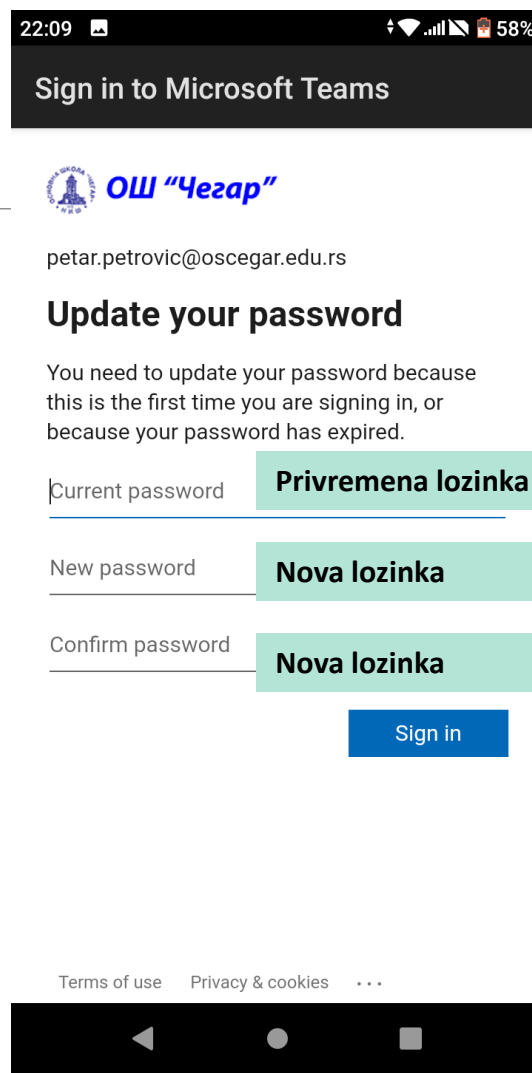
22:09 58%

Sign in to Microsoft Teams

ОШ "Чегар"

petar.petrovic@oscegar.edu.rs

Update your password

You need to update your password because this is the first time you are signing in, or because your password has expired.

Current password Privremena lozinka

New password Nova lozinka

Confirm password Nova lozinka

Sign in

Terms of use Privacy & cookies ...